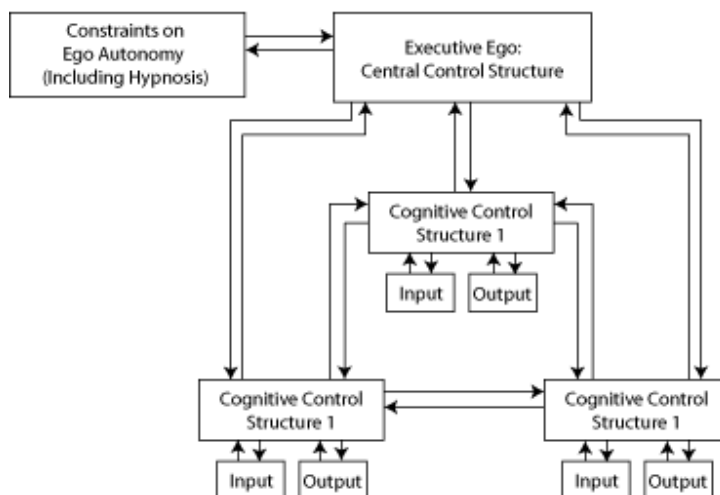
Constraints on Ego Autonomy (Including Hypnosis)

Executive Ego: Central Control Structure

Cognitive Control Structure 1

Input

Output

Cognitive Control Structure 1

Input

Output

Cognitive Control Structure 1

Input

Output